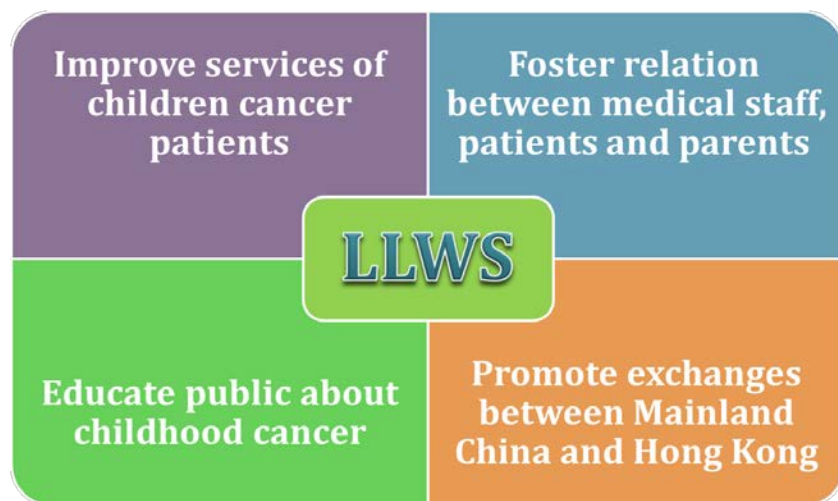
Improve services of children cancer patients

Foster relation between medical staff, patients and parents

LLWS

Educate public about childhood cancer

Promote exchanges between Mainland China and Hong Kong